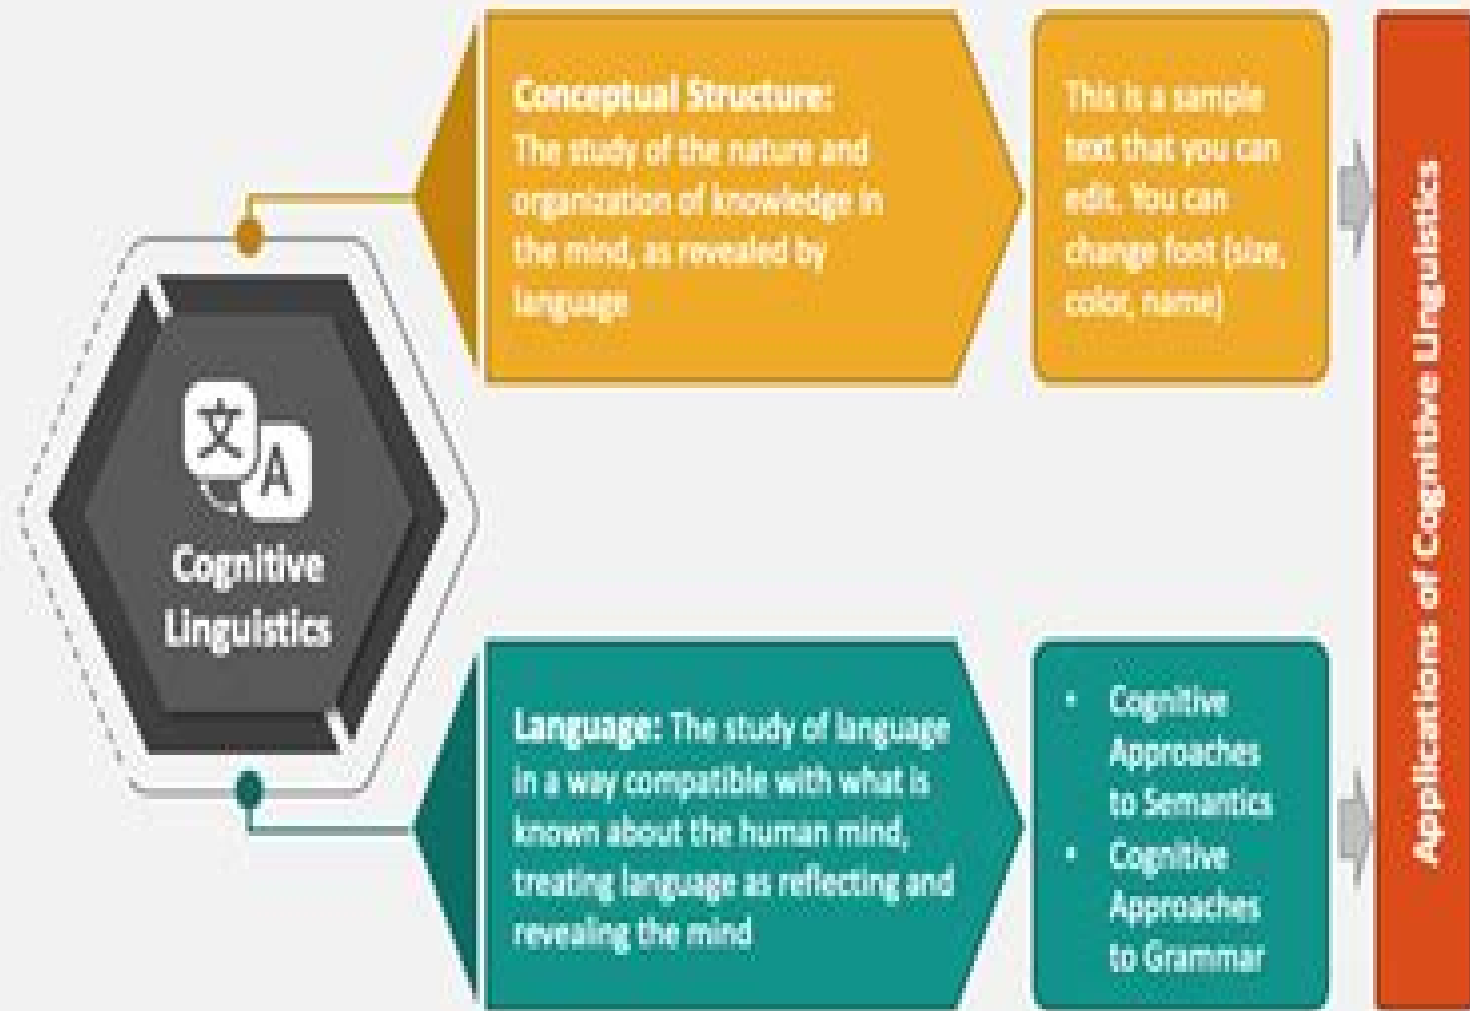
文 A

Cognitive Linguistics

Conceptual Structure: The study of the nature and organization of knowledge in the mind, as revealed by language

This is a sample text that you can edit. You can change font (size, color, name)

Language: The study of language in a way compatible with what is known about the human mind, treating language as reflecting and revealing the mind

- Cognitive Approaches to Semantics
- Cognitive Approaches to Grammar

Applications of Cognitive Linguistics